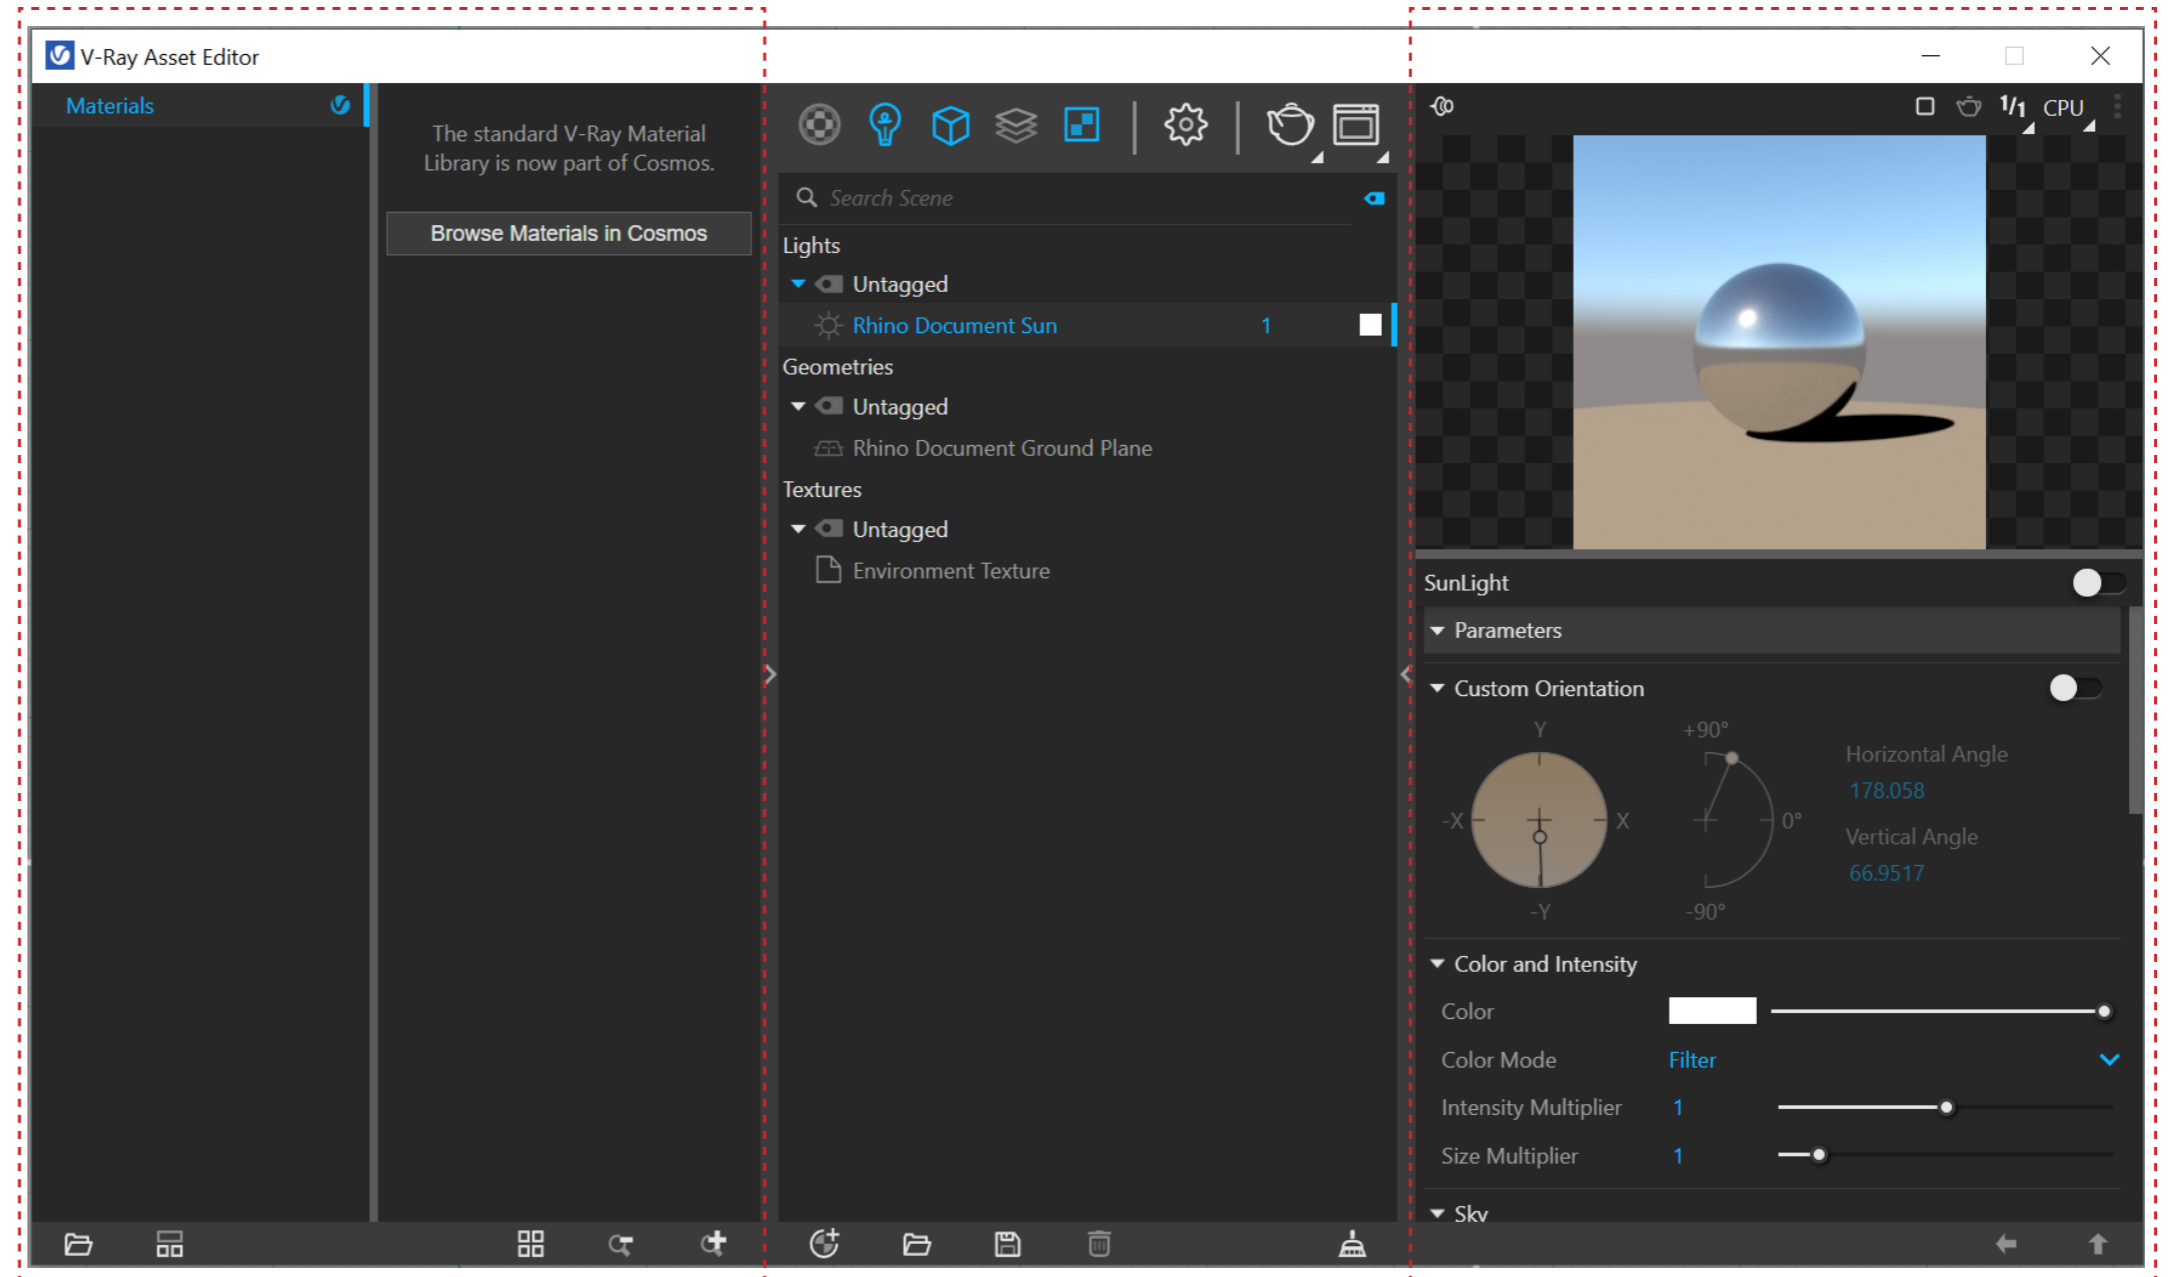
V-Ray Asset Editor

Materials

The standard V-Ray Material Library is now part of Cosmos.

Browse Materials in Cosmos

Search Scene

Lights
Untagged
Rhino Document Sun 1
Geometries
Untagged
Rhino Document Ground Plane
Textures
Untagged
Environment Texture

1/1 CPU

SunLight
Parameters
Custom Orientation
Y
-X X
-Y
+90°
0°
-90°
Horizontal Angle
178.058
Vertical Angle
66.9517
Color and Intensity
Color
Color Mode Filter
Intensity Multiplier 1
Size Multiplier 1
Sky